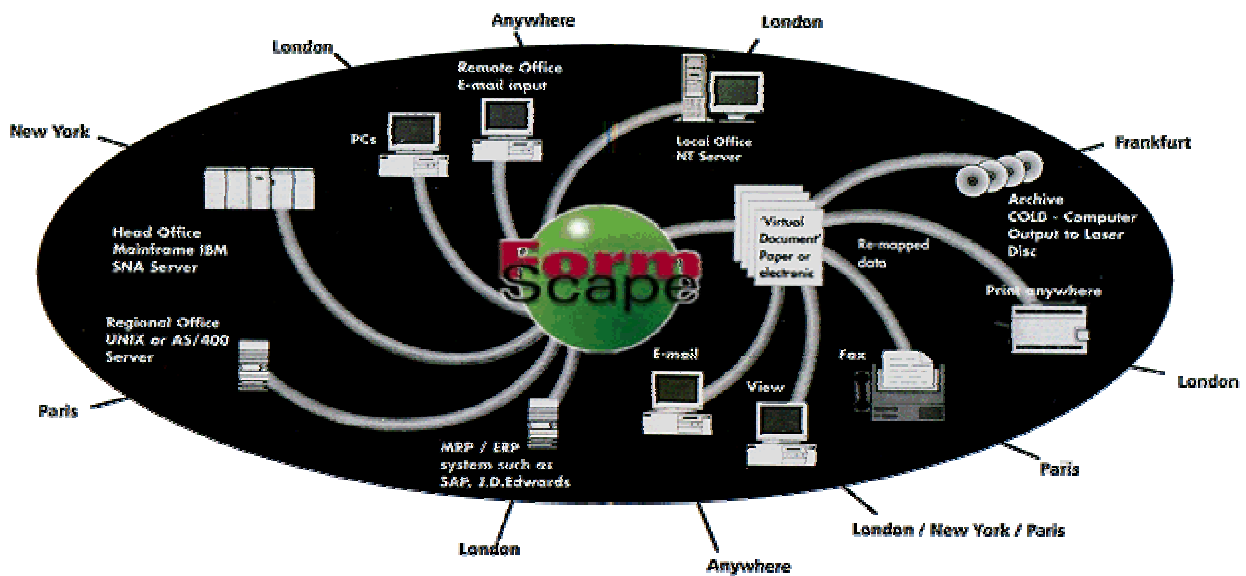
Anywhere

London

London

New York

Remote Office
E-mail input

PCs

Local Office
NT Server

Frankfurt

Head Office
Mainframe IBM
SNA Server

'Virtual Document' Paper or electronic

Archive
COLD - Computer Output to Laser Disc

Re-mapped data

Form
Scape

Print anywhere

Regional Office
UNIX or AS/400
Server

E-mail

Fax

View

London

Paris

MRP / ERP
system such as
SAP, J.D.Edwards

Paris

London / New York / Paris

London

Anywhere